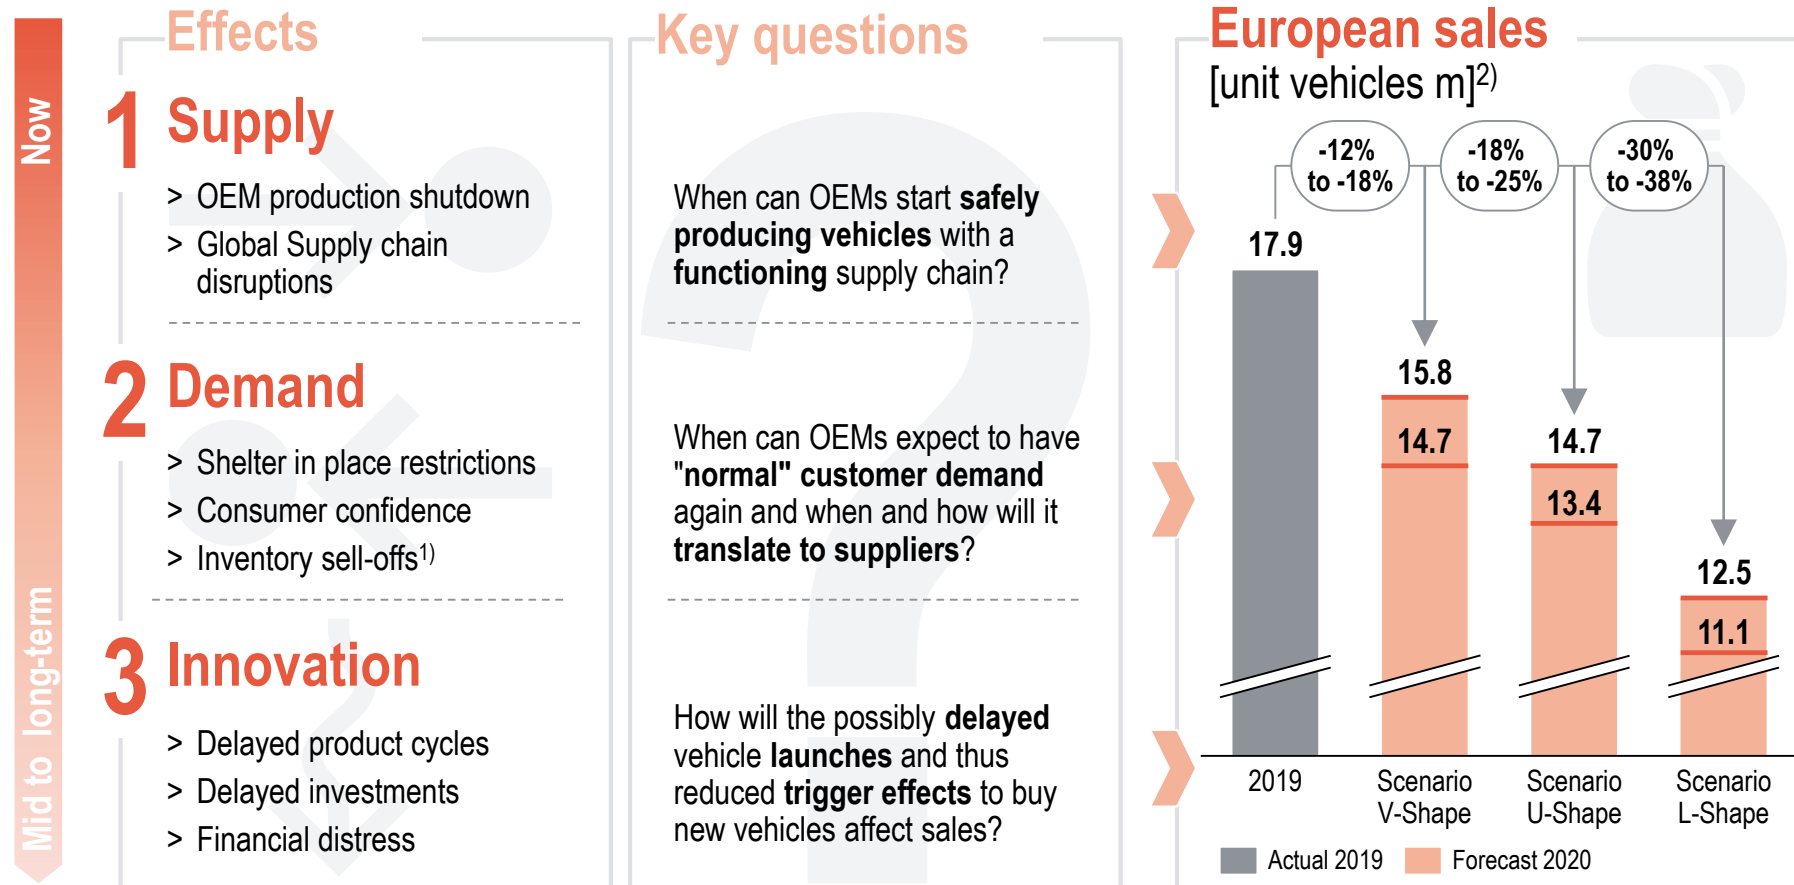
Now

Mid to long-term

Effects

1 Supply

> OEM production shutdown

> Global Supply chain disruptions

2 Demand

> Shelter in place restrictions

> Consumer confidence

> Inventory sell-offs$^{1)}$

3 Innovation

> Delayed product cycles

> Delayed investments

> Financial distress

Key questions

When can OEMs start **safely producing vehicles** with a **functioning** supply chain?

When can OEMs expect to have **"normal" customer demand** again and when and how will it **translate to suppliers**?

How will the possibly **delayed** vehicle **launches** and thus reduced **trigger effects** to buy new vehicles affect sales?

European sales
[unit vehicles m]$^{2)}$

-12% to -18%

-18% to -25%

-30% to -38%

17.9

15.8

14.7

14.7

13.4

12.5

11.1

2019

Scenario V-Shape

Scenario U-Shape

Scenario L-Shape

Actual 2019

Forecast 2020